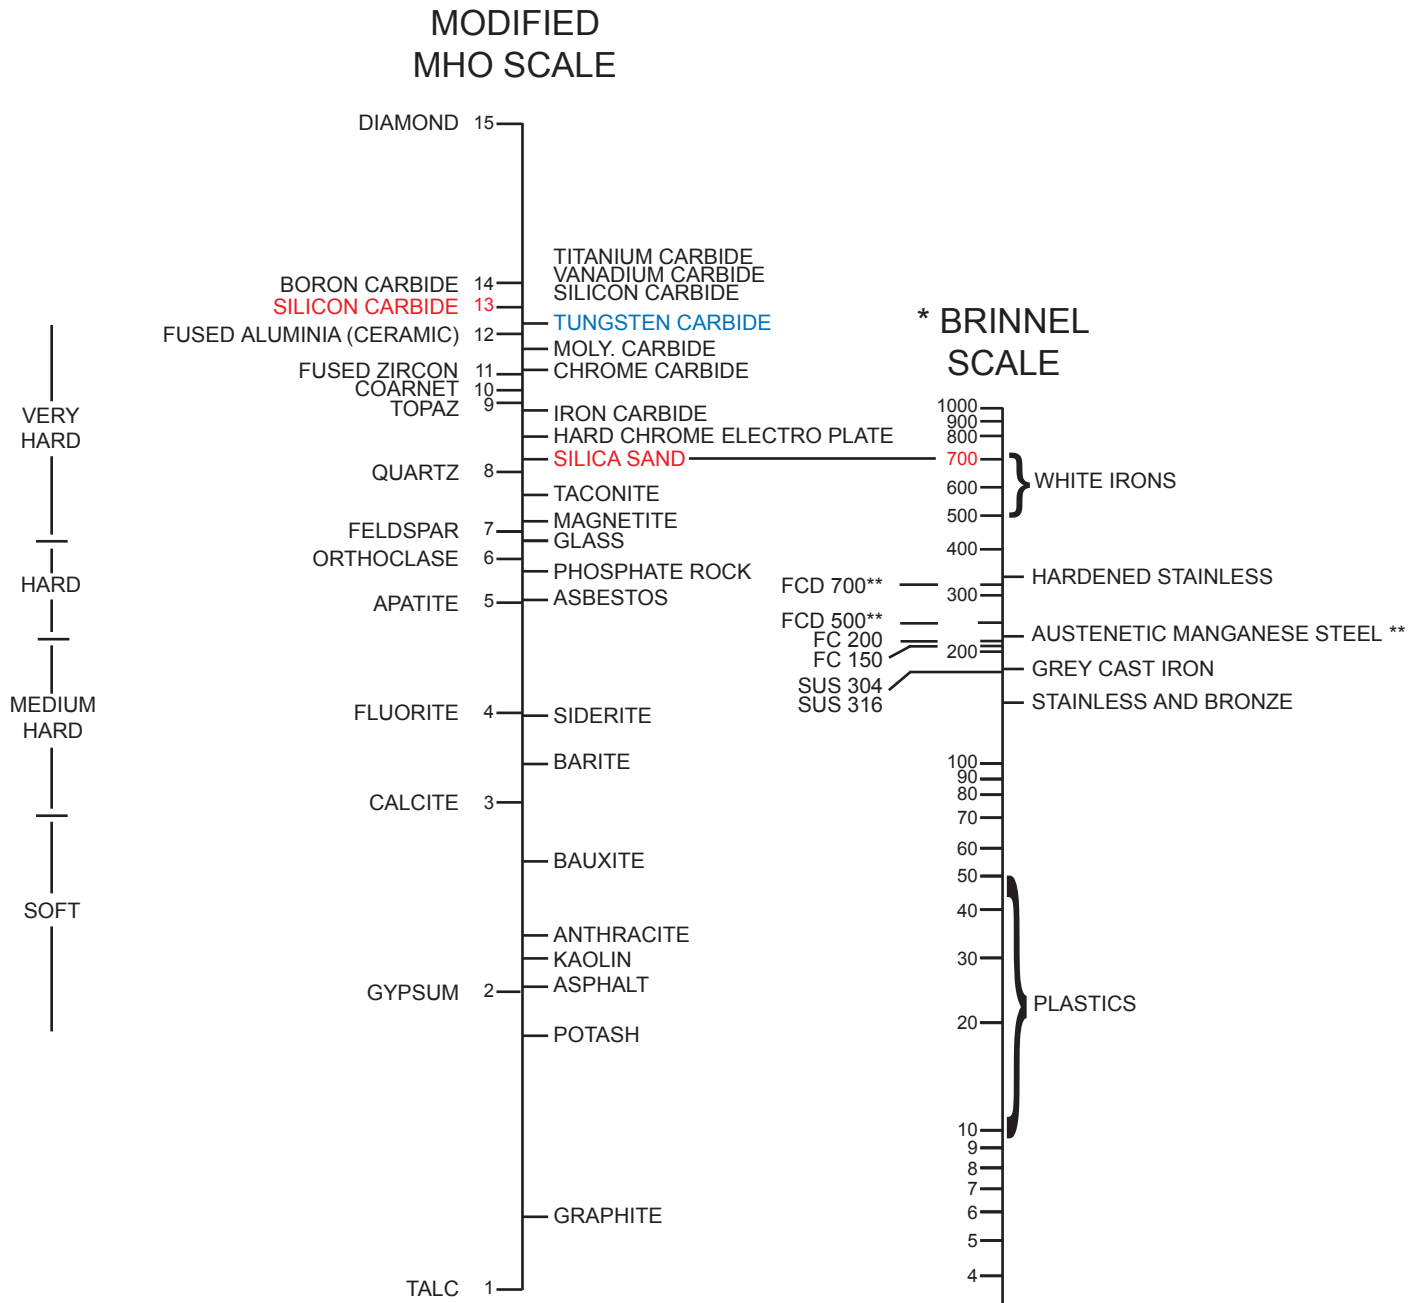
MODIFIED
MHO SCALE

DIAMOND 15

TITANIUM CARBIDE
VANADIUM CARBIDE
SILICON CARBIDE

BORON CARBIDE 14
SILICON CARBIDE 13
FUSED ALUMINIA (CERAMIC) 12
TUNGSTEN CARBIDE
MOLY. CARBIDE
FUSED ZIRCON 11
CHROME CARBIDE
COARNET 10
TOPAZ 9
IRON CARBIDE
HARD CHROME ELECTRO PLATE
QUARTZ 8
SILICA SAND
TACONITE
FELDSPAR 7
MAGNETITE
GLASS
ORTHOCLASE 6
PHOSPHATE ROCK
APATITE 5
ASBESTOS
FLUORITE 4
SIDERITE
BARITE
CALCITE 3
BAUXITE
ANTHRACITE
KAOLIN
GYPSUM 2
ASPHALT
POTASH
GRAPHITE
TALC 1

VERY HARD
HARD
MEDIUM HARD
SOFT

* BRINNEL
SCALE

1000
900
800
700
600
500
WHITE IRONS
400
FCD 700**
HARDENED STAINLESS
300
FCD 500**
FC 200
FC 150
200
AUSTENETIC MANGANESE STEEL **
GREY CAST IRON
SUS 304
SUS 316
STAINLESS AND BRONZE
100
90
80
70
60
50
40
30
PLASTICS
20
10
9
8
7
6
5
4